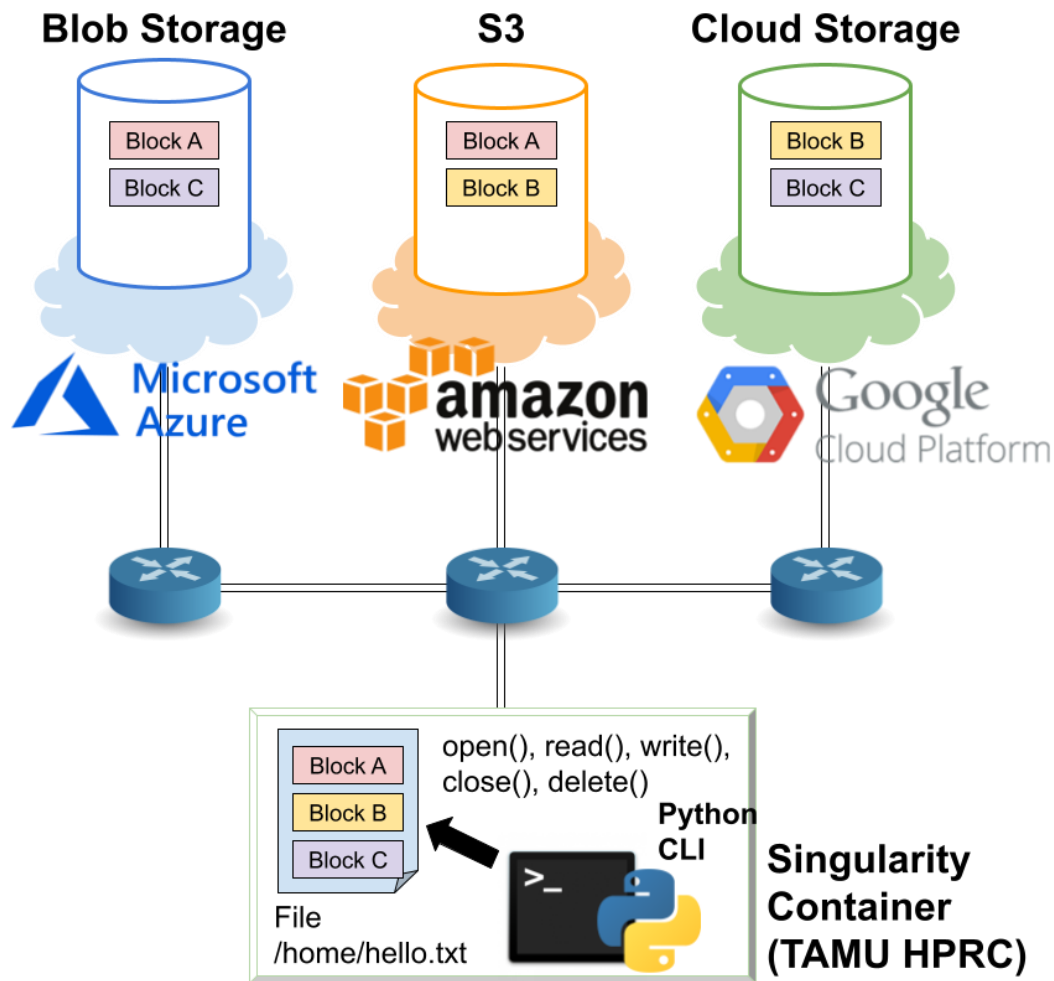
Blob Storage

Block A

Block C

Microsoft Azure

S3

Block A

Block B

amazon webservices

Cloud Storage

Block B

Block C

Google Cloud Platform

Block A

Block B

Block C

File /home/hello.txt

open(), read(), write(), close(), delete()

Python CLI

>_

Singularity Container (TAMU HPRC)